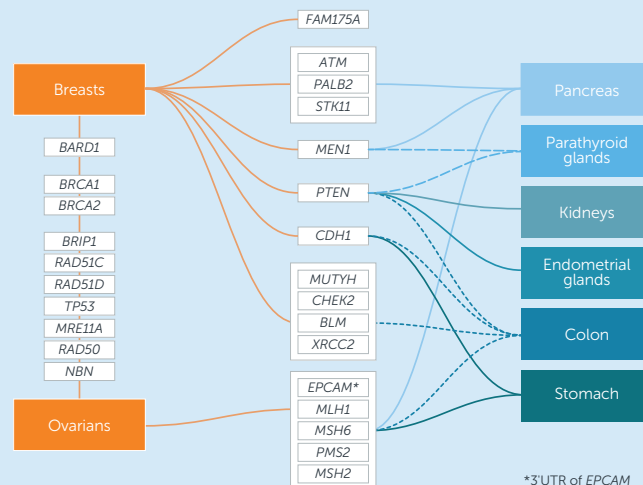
FAM175A

Breasts

ATM
PALB2
STK11

Pancreas

MEN1

Parathyroid glands

BARD1

BRCA1
BRCA2

PTEN

Kidneys

BRIP1
RAD51C
RAD51D
TP53
MRE11A
RAD50
NBN

CDH1

Endometrial glands

MUTYH
CHEK2
BLM
XRCC2

Colon

Ovarians

EPCAM*
MLH1
MSH6
PMS2
MSH2

Stomach

*3'UTR of EPCAM